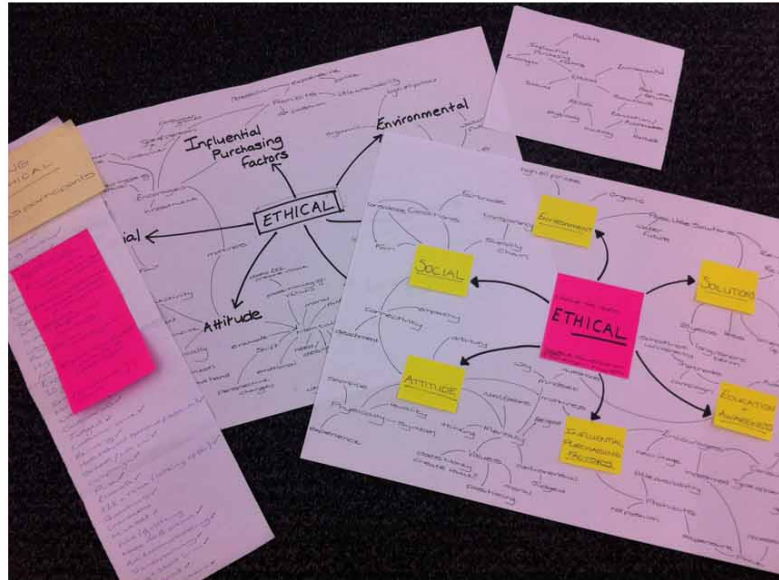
Influential Purchasing factors

Environmental

ETHICAL

ial

Attitude

SOCIAL

ENVIRONMENT

ETHICAL

SOLUTIONS

ATTITUDE

INFLUENTIAL PURCHASING FACTORS

EDUCATION + AWARENESS

Organic

Fairtrade

Working Conditions

Transparency

Supply Chain

Connectivity

Values

Behaviour

Disposal

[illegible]